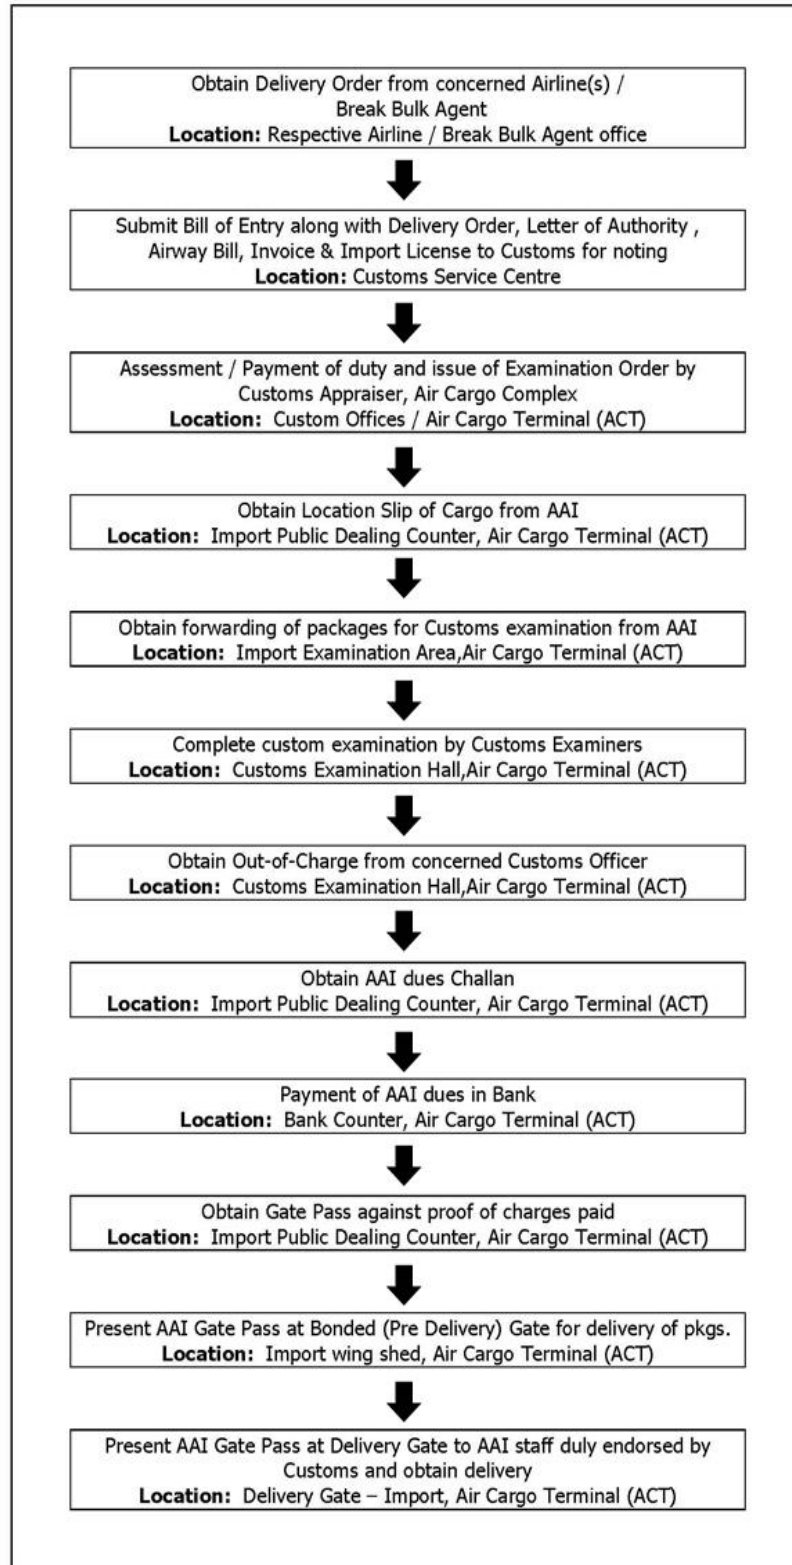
Obtain Delivery Order from concerned Airline(s) / Break Bulk Agent
**Location:** Respective Airline / Break Bulk Agent office

Submit Bill of Entry along with Delivery Order, Letter of Authority , Airway Bill, Invoice & Import License to Customs for noting
**Location:** Customs Service Centre

Assessment / Payment of duty and issue of Examination Order by Customs Appraiser, Air Cargo Complex
**Location:** Custom Offices / Air Cargo Terminal (ACT)

Obtain Location Slip of Cargo from AAI
**Location:** Import Public Dealing Counter, Air Cargo Terminal (ACT)

Obtain forwarding of packages for Customs examination from AAI
**Location:** Import Examination Area,Air Cargo Terminal (ACT)

Complete custom examination by Customs Examiners
**Location:** Customs Examination Hall,Air Cargo Terminal (ACT)

Obtain Out-of-Charge from concerned Customs Officer
**Location:** Customs Examination Hall,Air Cargo Terminal (ACT)

Obtain AAI dues Challan
**Location:** Import Public Dealing Counter, Air Cargo Terminal (ACT)

Payment of AAI dues in Bank
**Location:** Bank Counter, Air Cargo Terminal (ACT)

Obtain Gate Pass against proof of charges paid
**Location:** Import Public Dealing Counter, Air Cargo Terminal (ACT)

Present AAI Gate Pass at Bonded (Pre Delivery) Gate for delivery of pkgs.
**Location:** Import wing shed, Air Cargo Terminal (ACT)

Present AAI Gate Pass at Delivery Gate to AAI staff duly endorsed by Customs and obtain delivery
**Location:** Delivery Gate – Import, Air Cargo Terminal (ACT)